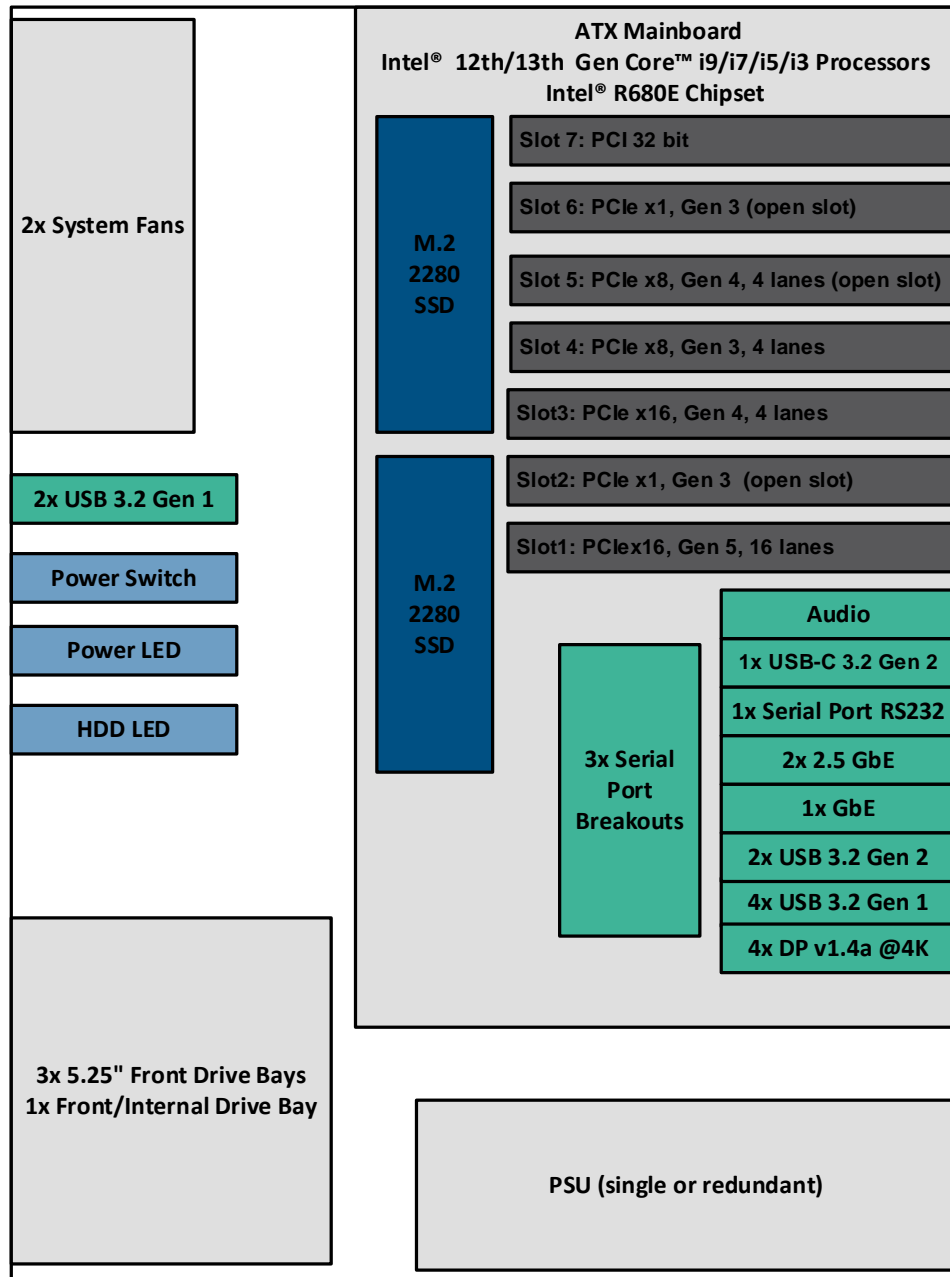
2x System Fans

2x USB 3.2 Gen 1

Power Switch

Power LED

HDD LED

3x 5.25" Front Drive Bays
1x Front/Internal Drive Bay

ATX Mainboard
Intel® 12th/13th Gen Core™ i9/i7/i5/i3 Processors
Intel® R680E Chipset

M.2
2280
SSD

Slot 7: PCI 32 bit

Slot 6: PCIe x1, Gen 3 (open slot)

Slot 5: PCIe x8, Gen 4, 4 lanes (open slot)

Slot 4: PCIe x8, Gen 3, 4 lanes

Slot3: PCIe x16, Gen 4, 4 lanes

M.2
2280
SSD

Slot2: PCIe x1, Gen 3 (open slot)

Slot1: PCIex16, Gen 5, 16 lanes

3x Serial Port Breakouts

Audio

1x USB-C 3.2 Gen 2

1x Serial Port RS232

2x 2.5 GbE

1x GbE

2x USB 3.2 Gen 2

4x USB 3.2 Gen 1

4x DP v1.4a @4K

PSU (single or redundant)